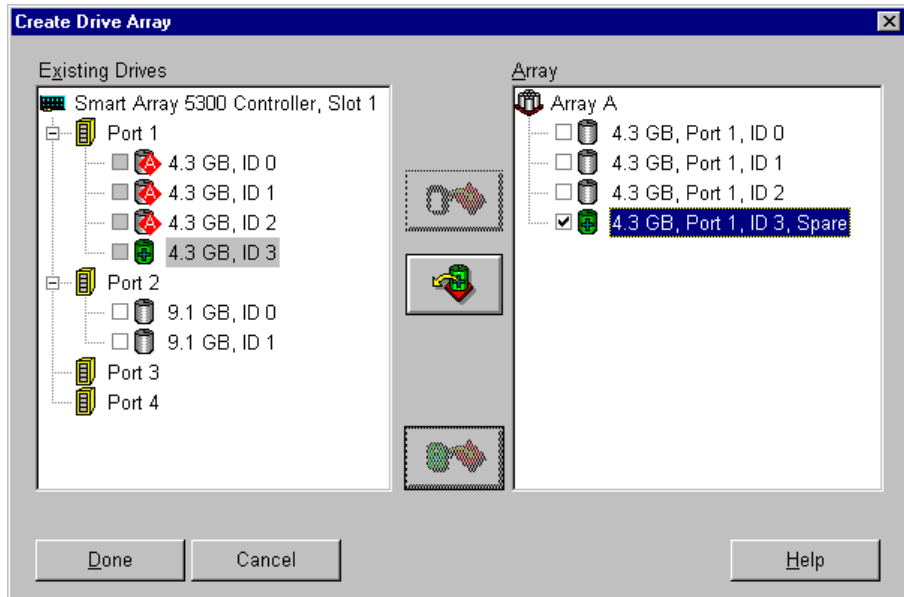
Create Drive Array

Existing Drives

Smart Array 5300 Controller, Slot 1
Port 1
4.3 GB, ID 0
4.3 GB, ID 1
4.3 GB, ID 2
4.3 GB, ID 3
Port 2
9.1 GB, ID 0
9.1 GB, ID 1
Port 3
Port 4

Array

Array A
4.3 GB, Port 1, ID 0
4.3 GB, Port 1, ID 1
4.3 GB, Port 1, ID 2
4.3 GB, Port 1, ID 3, Spare

Done
Cancel
Help